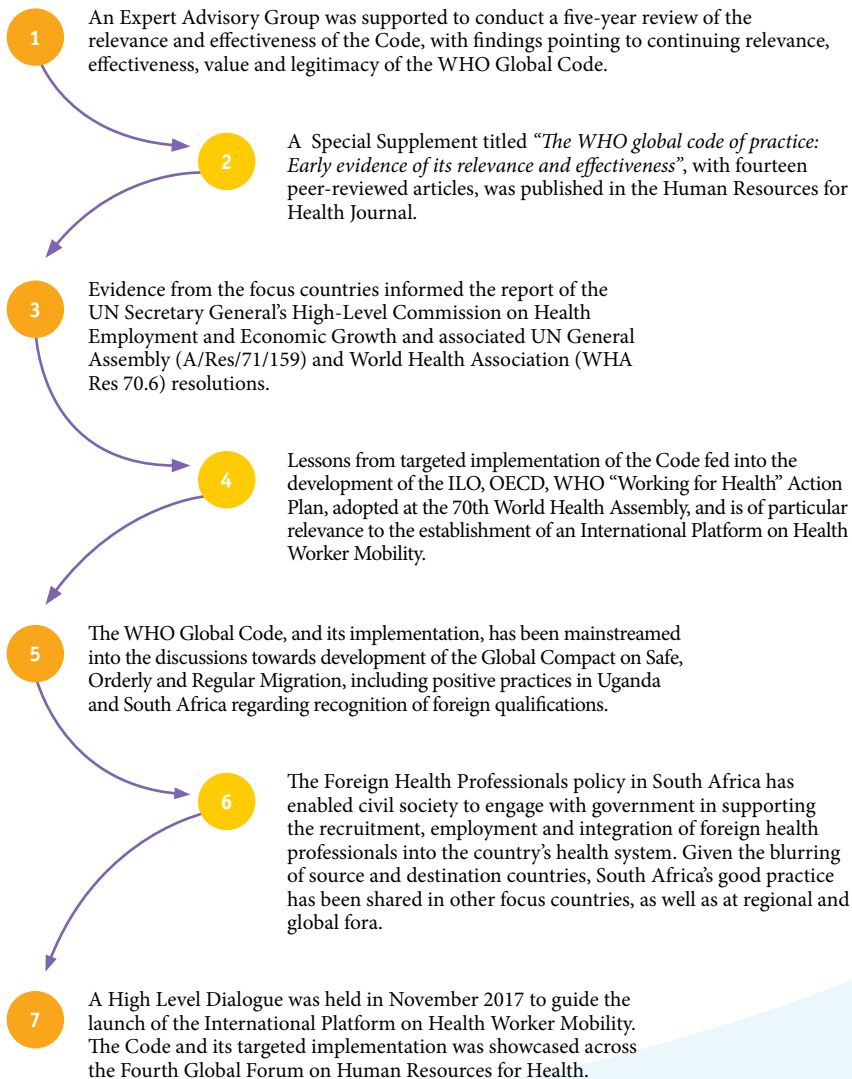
1

An Expert Advisory Group was supported to conduct a five-year review of the relevance and effectiveness of the Code, with findings pointing to continuing relevance, effectiveness, value and legitimacy of the WHO Global Code.

2

A Special Supplement titled *"The WHO global code of practice: Early evidence of its relevance and effectiveness"*, with fourteen peer-reviewed articles, was published in the Human Resources for Health Journal.

3

Evidence from the focus countries informed the report of the UN Secretary General's High-Level Commission on Health Employment and Economic Growth and associated UN General Assembly (A/Res/71/159) and World Health Association (WHA Res 70.6) resolutions.

4

Lessons from targeted implementation of the Code fed into the development of the ILO, OECD, WHO "Working for Health" Action Plan, adopted at the 70th World Health Assembly, and is of particular relevance to the establishment of an International Platform on Health Worker Mobility.

5

The WHO Global Code, and its implementation, has been mainstreamed into the discussions towards development of the Global Compact on Safe, Orderly and Regular Migration, including positive practices in Uganda and South Africa regarding recognition of foreign qualifications.

6

The Foreign Health Professionals policy in South Africa has enabled civil society to engage with government in supporting the recruitment, employment and integration of foreign health professionals into the country's health system. Given the blurring of source and destination countries, South Africa's good practice has been shared in other focus countries, as well as at regional and global fora.

7

A High Level Dialogue was held in November 2017 to guide the launch of the International Platform on Health Worker Mobility. The Code and its targeted implementation was showcased across the Fourth Global Forum on Human Resources for Health.